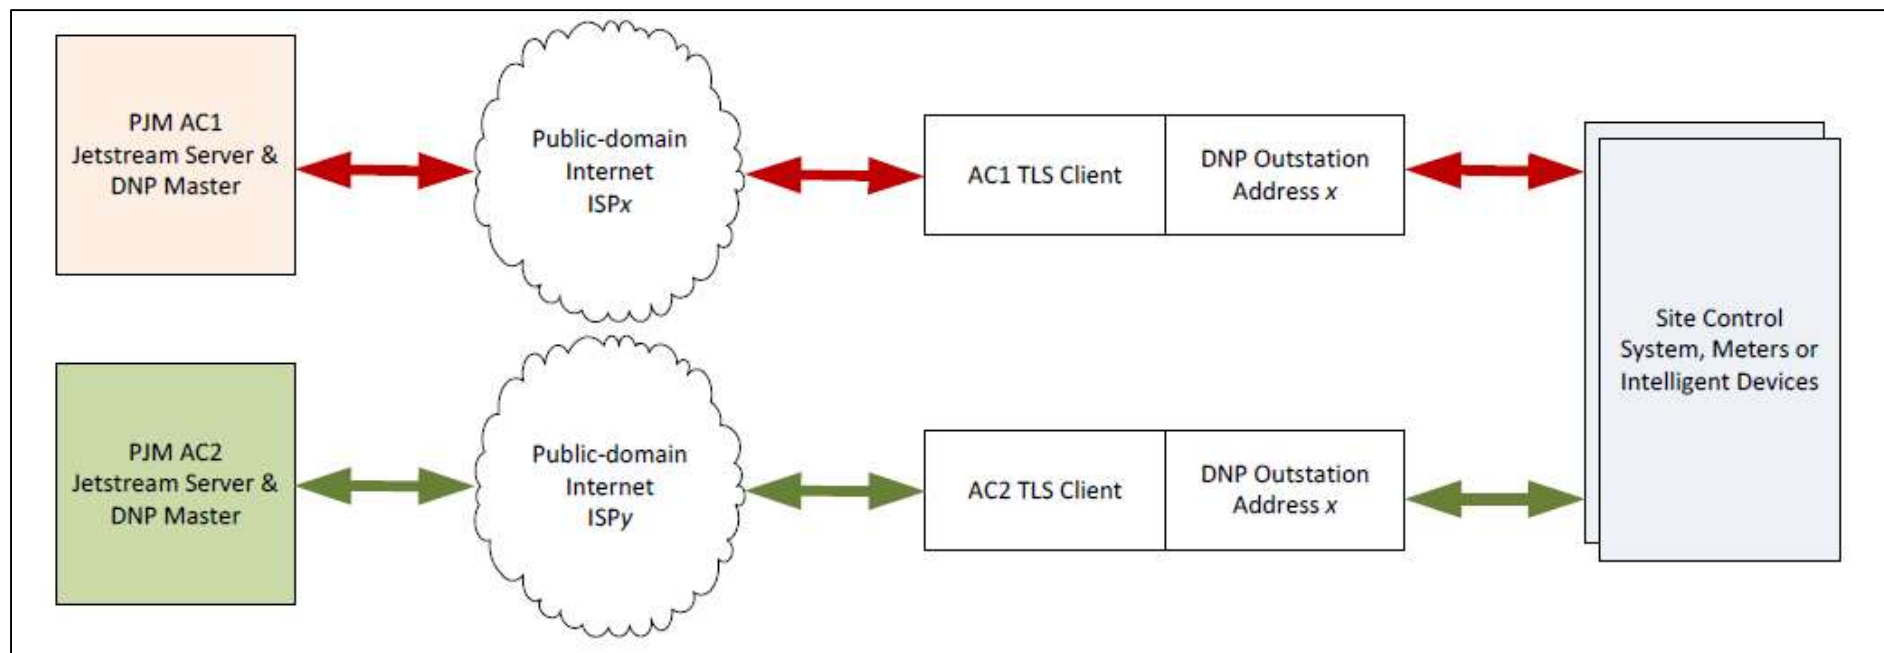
PJM AC1
Jetstream Server &
DNP Master

Public-domain
Internet
ISP*x*

AC1 TLS Client

DNP Outstation
Address *x*

PJM AC2
Jetstream Server &
DNP Master

Public-domain
Internet
ISP*y*

AC2 TLS Client

DNP Outstation
Address *x*

Site Control
System, Meters or
Intelligent Devices